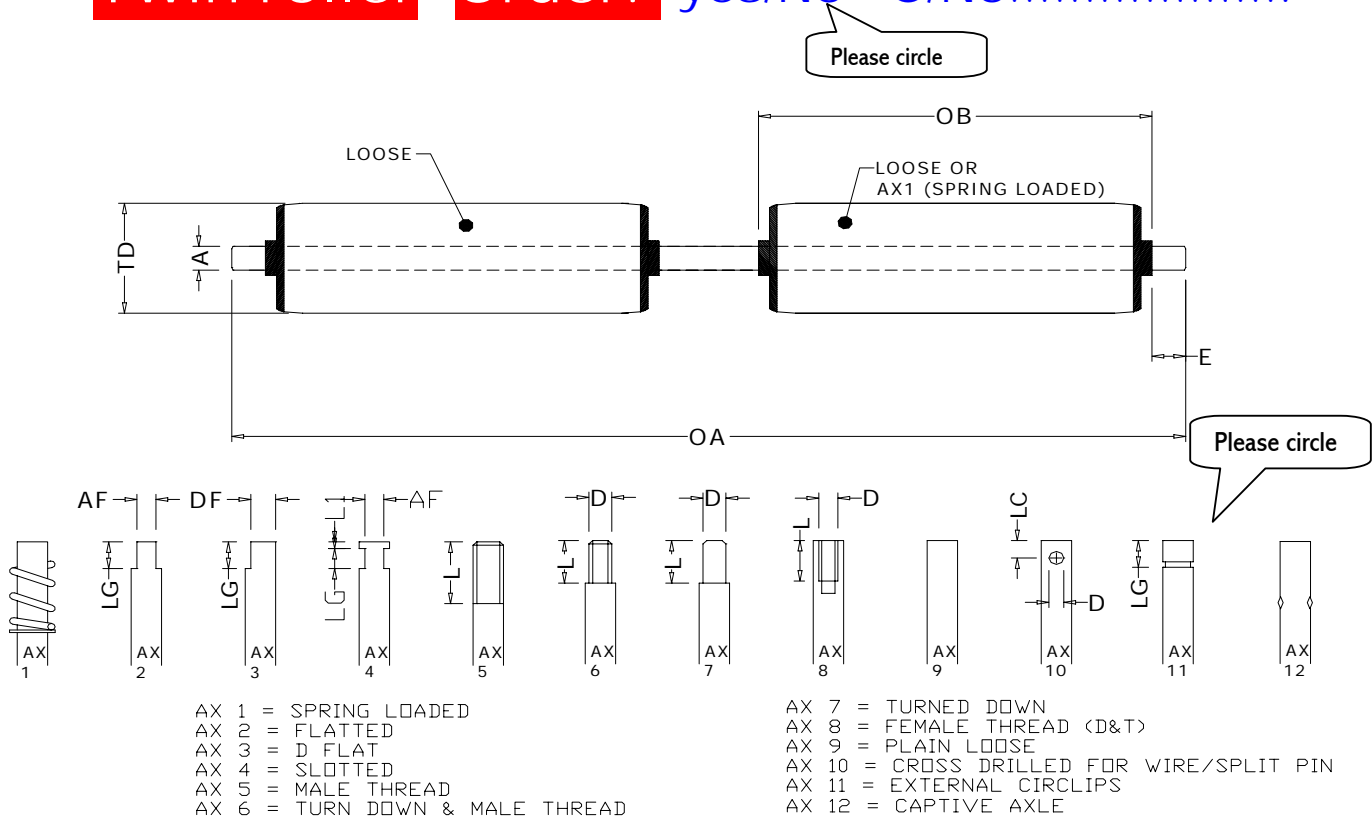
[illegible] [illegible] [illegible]

Please circle

OB

LOOSE

LOOSE OR AX1 (SPRING LOADED)

TD

A

E

OA

Please circle

AF DF L1 AF D D D LC

LG LG LG L L L L D LG

AX 1
AX 2
AX 3
AX 4
AX 5
AX 6
AX 7
AX 8
AX 9
AX 10
AX 11
AX 12

AX 1 = SPRING LOADED
AX 2 = FLATTED
AX 3 = D FLAT
AX 4 = SLOTTED
AX 5 = MALE THREAD
AX 6 = TURN DOWN & MALE THREAD

AX 7 = TURNED DOWN
AX 8 = FEMALE THREAD (D&T)
AX 9 = PLAIN LOOSE
AX 10 = CROSS DRILLED FOR WIRE/SPLIT PIN
AX 11 = EXTERNAL CIRCLIPS
AX 12 = CAPTIVE AXLE